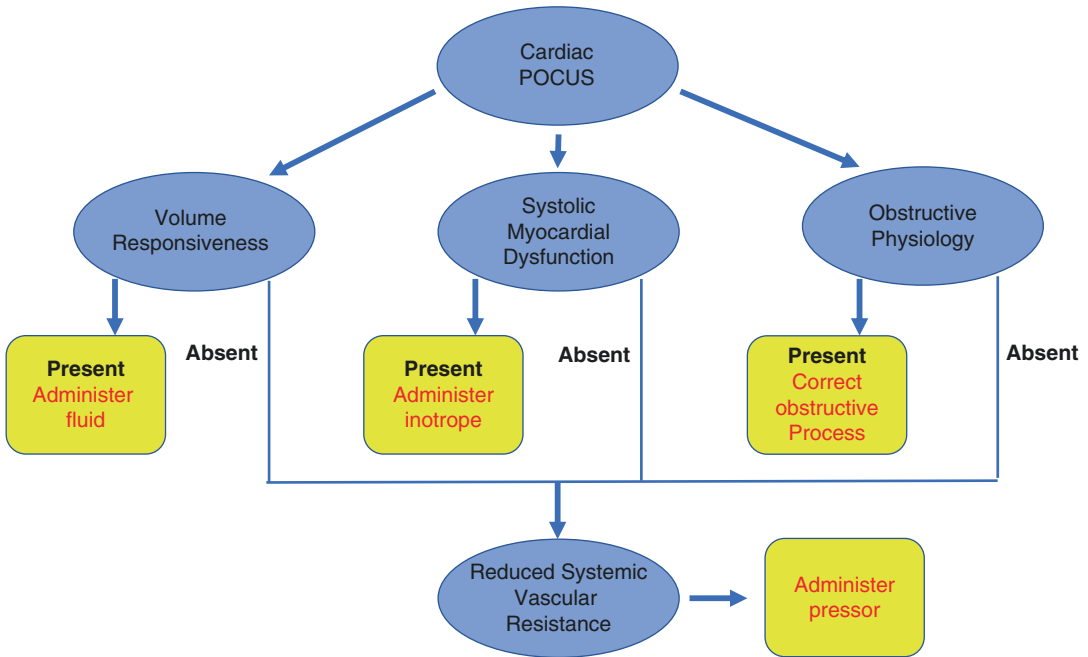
Cardiac POCUS

Volume Responsiveness

Systolic Myocardial Dysfunction

Obstructive Physiology

Present
Administer fluid

Absent

Present
Administer inotrope

Absent

Present
Correct obstructive Process

Absent

Reduced Systemic Vascular Resistance

Administer pressor